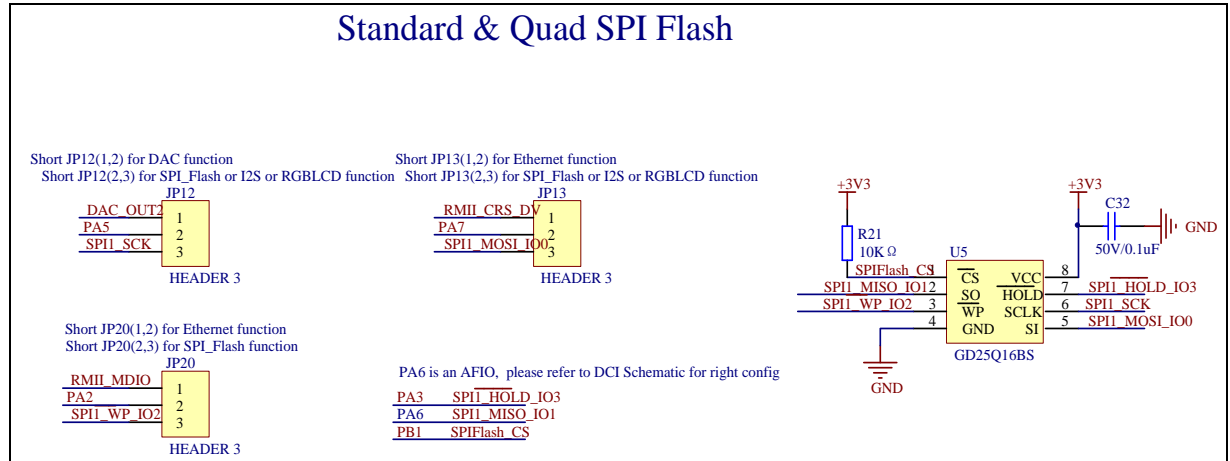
Standard & Quad SPI Flash

Short JP12(1,2) for DAC function
Short JP12(2,3) for SPI_Flash or I2S or RGBLCD function
JP12
DAC_OUT2 1
PA5 2
SPI1_SCK 3
HEADER 3

Short JP13(1,2) for Ethernet function
Short JP13(2,3) for SPI_Flash or I2S or RGBLCD function
JP13
RMII_CRS_DV 1
PA7 2
SPI1_MOSI_IO0 3
HEADER 3

+3V3
R21
10K Ω
SPIFlash_CS 1
SPI1_MISO_IO1 2
SPI1_WP_IO2 3
4
GND
U5
CS
SO
WP
GND
VCC
HOLD
SCLK
SI
GD25Q16BS
+3V3
C32
50V/0.1uF
GND
8
7 SPI1_HOLD_IO3
6 SPI1_SCK
5 SPI1_MOSI_IO0

Short JP20(1,2) for Ethernet function
Short JP20(2,3) for SPI_Flash function
JP20
RMII_MDIO 1
PA2 2
SPI1_WP_IO2 3
HEADER 3

PA6 is an AFIO, please refer to DCI Schematic for right config
PA3 SPI1_HOLD_IO3
PA6 SPI1_MISO_IO1
PB1 SPIFlash_CS